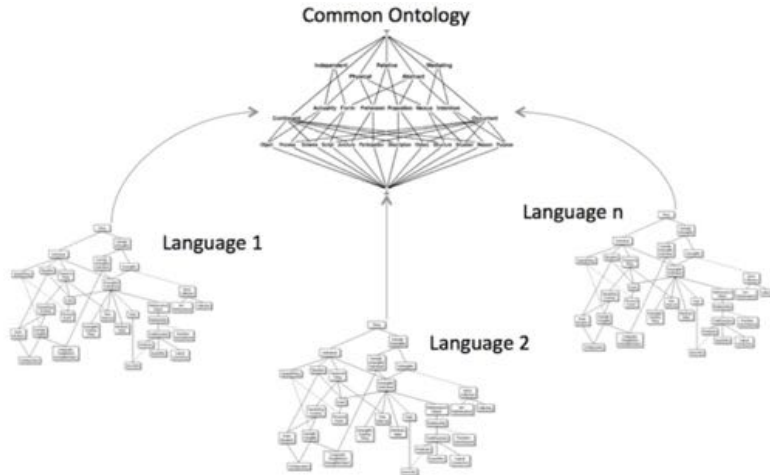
Common Ontology

Independent Relative Mediating

Physical Abstract

Actuality Form Prehension Proposition Nexus Intention

Continuant Occurrent

Object Process Schema Script Juncture Participation Description History Structure Situation Reason Purpose

Language 1

Language n

Language 2